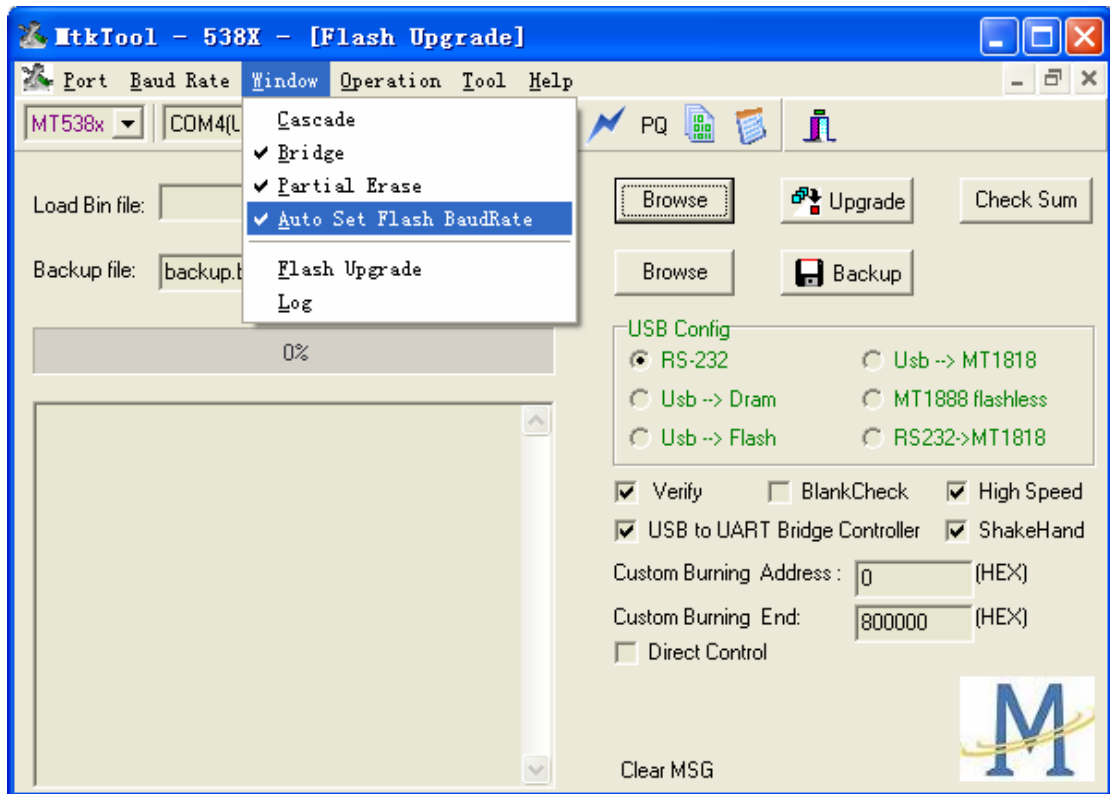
MtkTool - 538X - [Flash Upgrade]

Port Baud Rate Window Operation Tool Help

MT538x COM4(U

PQ

Cascade
✔ Bridge
✔ Partial Erase
✔ Auto Set Flash BaudRate
Flash Upgrade
Log

Load Bin file:

Backup file: backup.b

0%

Browse
Upgrade
Check Sum
Browse
Backup

USB Config
RS-232
Usb --> MT1818
Usb --> Dram
MT1888 flashless
Usb --> Flash
RS232->MT1818

Verify
BlankCheck
High Speed
USB to UART Bridge Controller
ShakeHand

Custom Burning Address : 0 (HEX)
Custom Burning End: 800000 (HEX)
Direct Control

M

Clear MSG